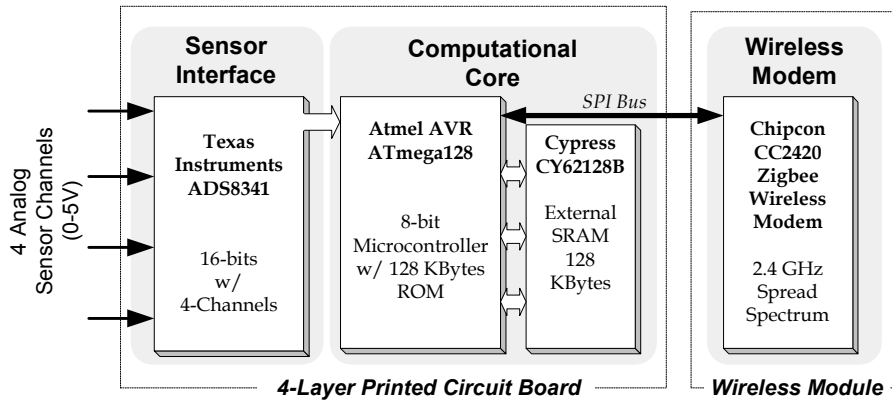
4 Analog Sensor Channels (0-5V)

Sensor Interface

Texas Instruments ADS8341

16-bits w/ 4-Channels

Computational Core

Atmel AVR ATmega128

8-bit Microcontroller w/ 128 KBytes ROM

Cypress CY62128B

External SRAM 128 KBytes

SPI Bus

Wireless Modem

Chipcon CC2420 Zigbee Wireless Modem

2.4 GHz Spread Spectrum

4-Layer Printed Circuit Board

Wireless Module